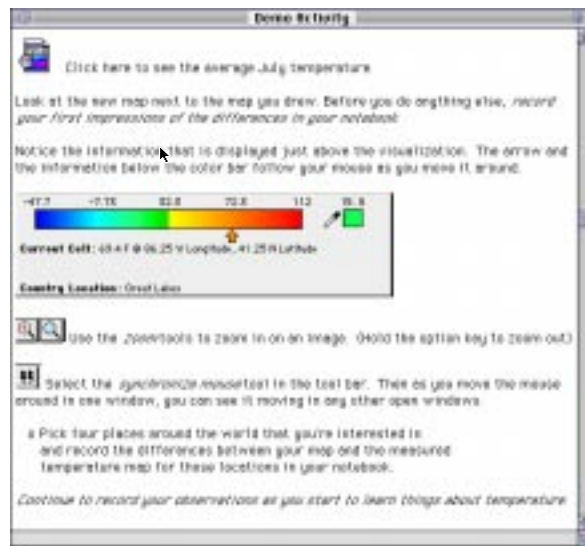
Demo Activity

Click here to see the average July temperature

Look at the new map next to the map you drew. Before you do anything else, *record your first impressions of the differences in your notebook.*

Notice the information that is displayed just above the visualization. The arrow and the information below the color bar follow your mouse as you move it around.

-47.7 -7.76 32.2 72.2 112 75.9

Current Cell: 69.4 F @ 86.25 W Longitude, 41.25 N Latitude

Country Location: Great Lakes

Use the *zoom* tools to zoom in on an image. (Hold the option key to zoom out.)

Select the *synchronize mouse* tool in the tool bar. Then as you move the mouse around in one window, you can see it moving in any other open windows.

a Pick four places around the world that you're interested in and record the differences between your map and the measured temperature map for these locations in your notebook.

*Continue to record your observations as you start to learn things about temperature.*